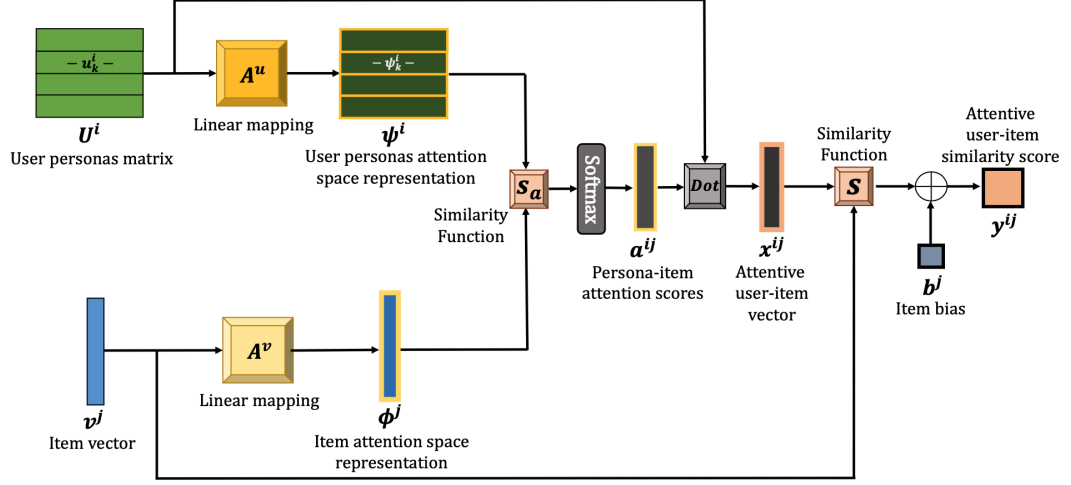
$- u_k^i -$

$U^i$

User personas matrix

$A^u$

Linear mapping

$- \psi_k^i -$

$\psi^i$

User personas attention space representation

$s_a$

Similarity Function

Softmax

$a^{ij}$

Persona-item attention scores

Dot

$x^{ij}$

Attentive user-item vector

Similarity Function

$S$

$\oplus$

Attentive user-item similarity score

$y^{ij}$

$b^j$

Item bias

$v^j$

Item vector

$A^v$

Linear mapping

$\phi^j$

Item attention space representation